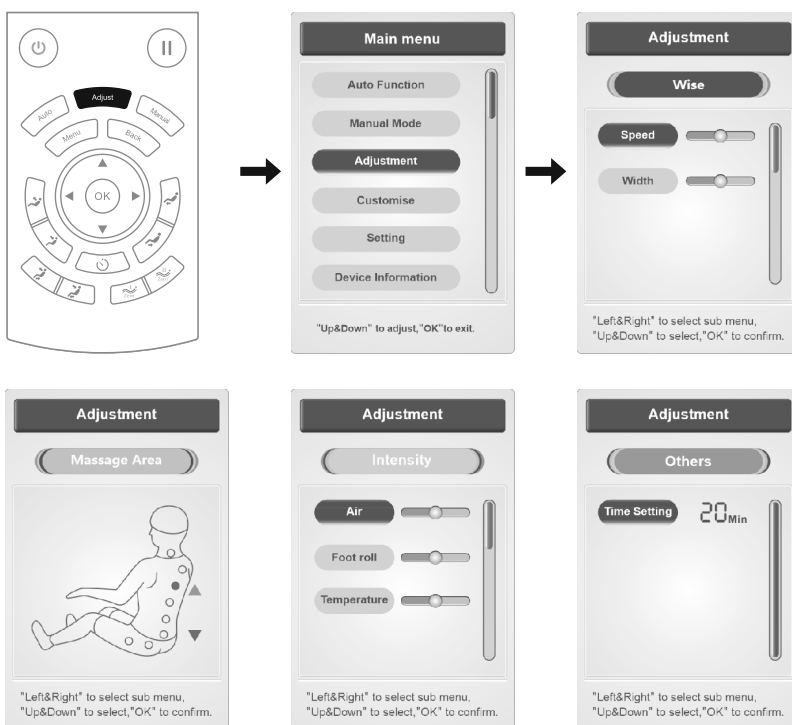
Adjust
Auto
Manual
Menu
Back
OK

Main menu
Auto Function
Manual Mode
Adjustment
Customise
Setting
Device Information
"Up&Down" to adjust,"OK"to exit.

Adjustment
Wise
Speed
Width
"Left&Right" to select sub menu, "Up&Down" to select,"OK" to confirm.

Adjustment
Massage Area
"Left&Right" to select sub menu, "Up&Down" to select,"OK" to confirm.

Adjustment
Intensity
Air
Foot roll
Temperature
"Left&Right" to select sub menu, "Up&Down" to select,"OK" to confirm.

Adjustment
Others
Time Setting
20Min
"Left&Right" to select sub menu, "Up&Down" to select,"OK" to confirm.